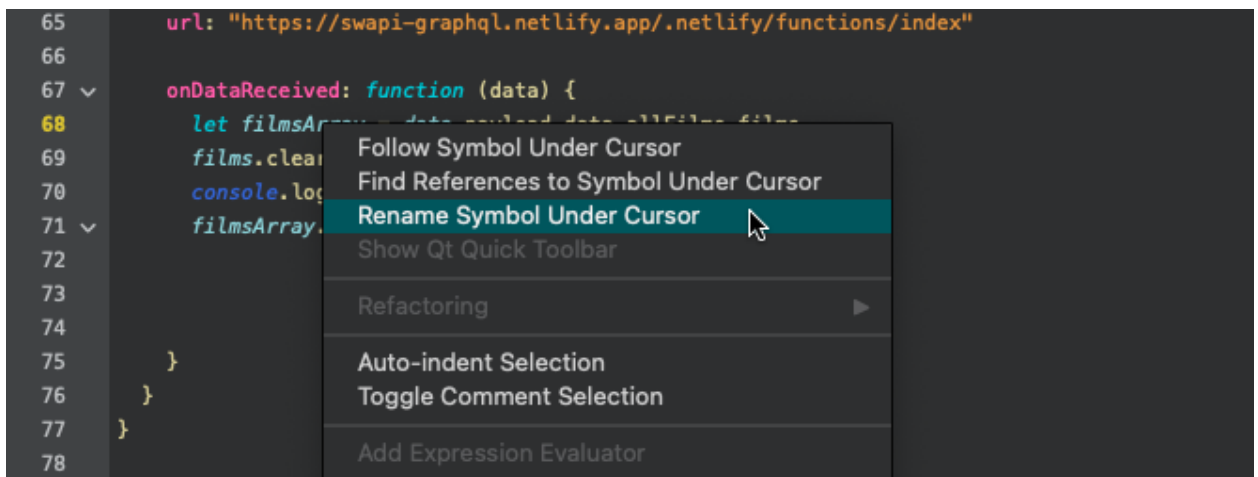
65 url: "https://swapi-graphql.netlify.app/.netlify/functions/index"
66
67 onDataReceived: function (data) {
68 let filmsArray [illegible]
69 films.clear
70 console.log
71 filmsArray.
72
73
74
75 }
76 }
77 }
78

Follow Symbol Under Cursor
Find References to Symbol Under Cursor
Rename Symbol Under Cursor
Show Qt Quick Toolbar
Refactoring ▶
Auto-indent Selection
Toggle Comment Selection
Add Expression Evaluator